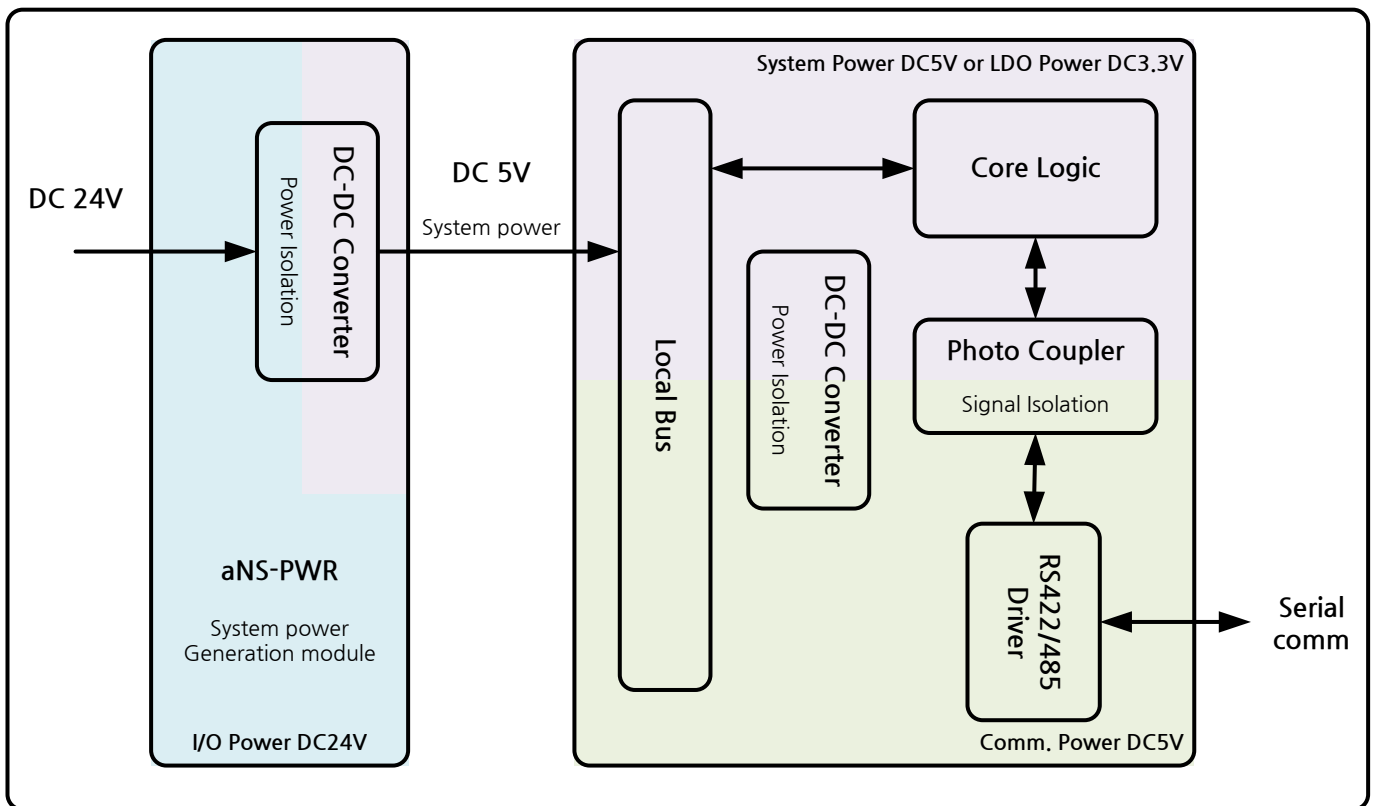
DC 24V

DC-DC Converter
Power Isolation

aNS-PWR

System power
Generation module

I/O Power DC24V

DC 5V

System power

System Power DC5V or LDO Power DC3.3V

Local Bus

Core Logic

DC-DC Converter
Power Isolation

Photo Coupler

Signal Isolation

RS422/485
Driver

Serial
comm

Comm. Power DC5V